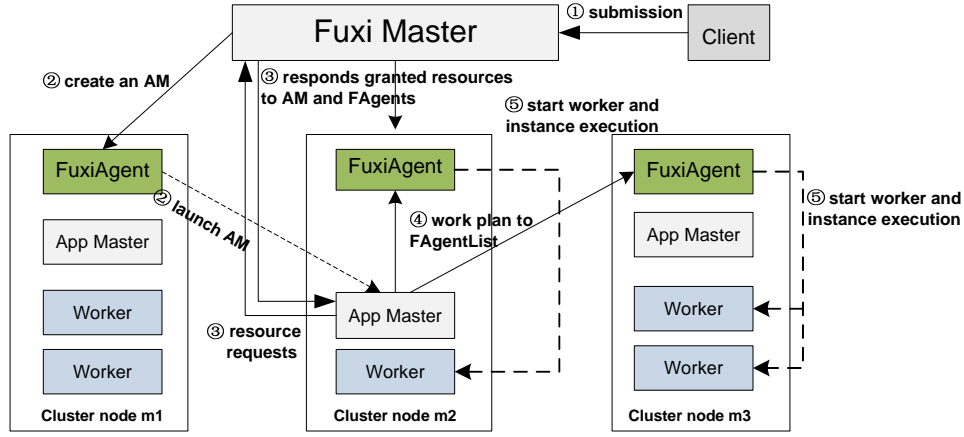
Fuxi Master

① submission

Client

② create an AM

③ responds granted resources to AM and FAgents

⑤ start worker and instance execution

FuxiAgent

② launch AM

App Master

Worker

Worker

Cluster node m1

FuxiAgent

④ work plan to FAgentList

③ resource requests

App Master

Worker

Cluster node m2

FuxiAgent

⑤ start worker and instance execution

App Master

Worker

Worker

Cluster node m3